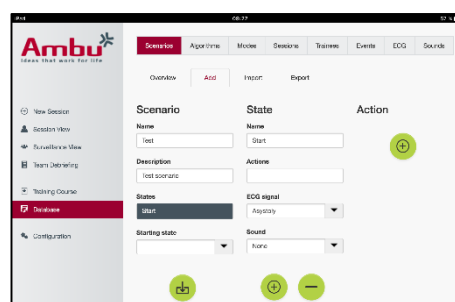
iPad 09:27 57 %

Ambu
Ideas that work for life

New Session
Session View
Surveillance View
Team Debriefing
Training Course
Database
Configuration

Scenarios Algorithms Modes Sessions Trainees Events ECG Sounds

Overview Add Import Export

Scenario
Name
Test
Description
Test scenario
States
Start
Starting state

State
Name
Start
Actions
ECG signal
Asystoly
Sound
None

Action